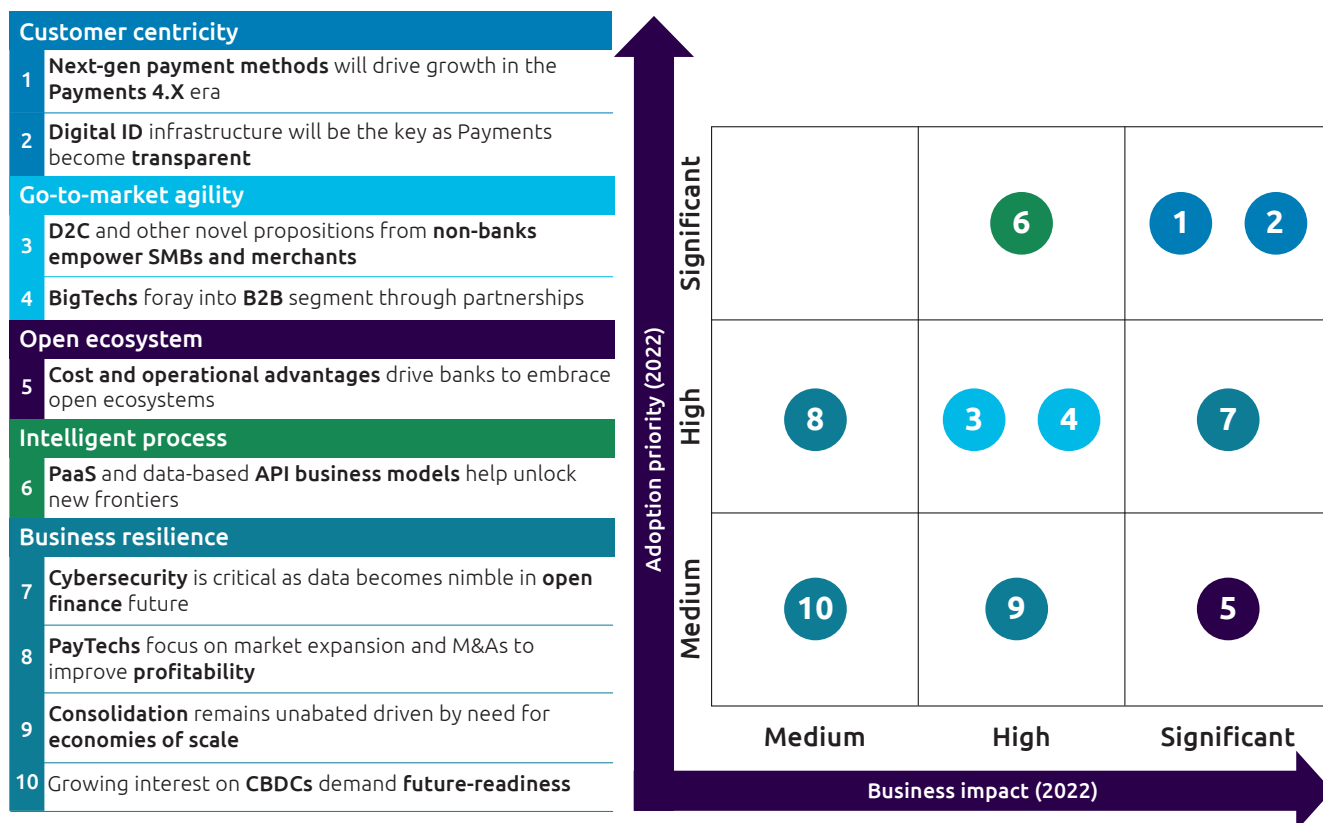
Customer centricity

1 Next-gen payment methods will drive growth in the Payments 4.X era

2 Digital ID infrastructure will be the key as Payments become transparent

Go-to-market agility

3 D2C and other novel propositions from non-banks empower SMBs and merchants

4 BigTechs foray into B2B segment through partnerships

Open ecosystem

5 Cost and operational advantages drive banks to embrace open ecosystems

Intelligent process

6 PaaS and data-based API business models help unlock new frontiers

Business resilience

7 Cybersecurity is critical as data becomes nimble in open finance future

8 PayTechs focus on market expansion and M&As to improve profitability

9 Consolidation remains unabated driven by need for economies of scale

10 Growing interest on CBDCs demand future-readiness

Adoption priority (2022)

Significant

High

Medium

6

1

2

8

3

4

7

10

9

5

Medium

High

Significant

Business impact (2022)